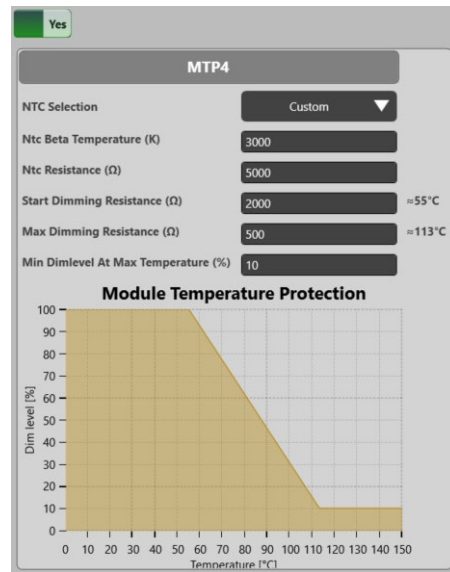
Yes

MTP4

NTC Selection | Custom

Ntc Beta Temperature (K) | 3000

Ntc Resistance (Ω) | 5000

Start Dimming Resistance (Ω) | 2000 | ≈55°C

Max Dimming Resistance (Ω) | 500 | ≈113°C

Min Dimlevel At Max Temperature (%) | 10

Module Temperature Protection

Dim level [%]

100
90
80
70
60
50
40
30
20
10
0

0 10 20 30 40 50 60 70 80 90 100 110 120 130 140 150

Temperature [°C]